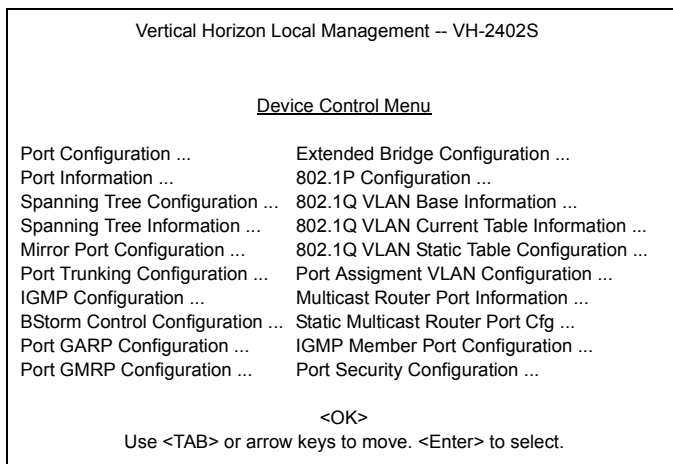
Vertical Horizon Local Management -- VH-2402S

Device Control Menu

Port Configuration ...
Port Information ...
Spanning Tree Configuration ...
Spanning Tree Information ...
Mirror Port Configuration ...
Port Trunking Configuration ...
IGMP Configuration ...
BStorm Control Configuration ...
Port GARP Configuration ...
Port GMRP Configuration ...

Extended Bridge Configuration ...
802.1P Configuration ...
802.1Q VLAN Base Information ...
802.1Q VLAN Current Table Information ...
802.1Q VLAN Static Table Configuration ...
Port Assigment VLAN Configuration ...
Multicast Router Port Information ...
Static Multicast Router Port Cfg ...
IGMP Member Port Configuration ...
Port Security Configuration ...

<OK>
Use <TAB> or arrow keys to move. <Enter> to select.